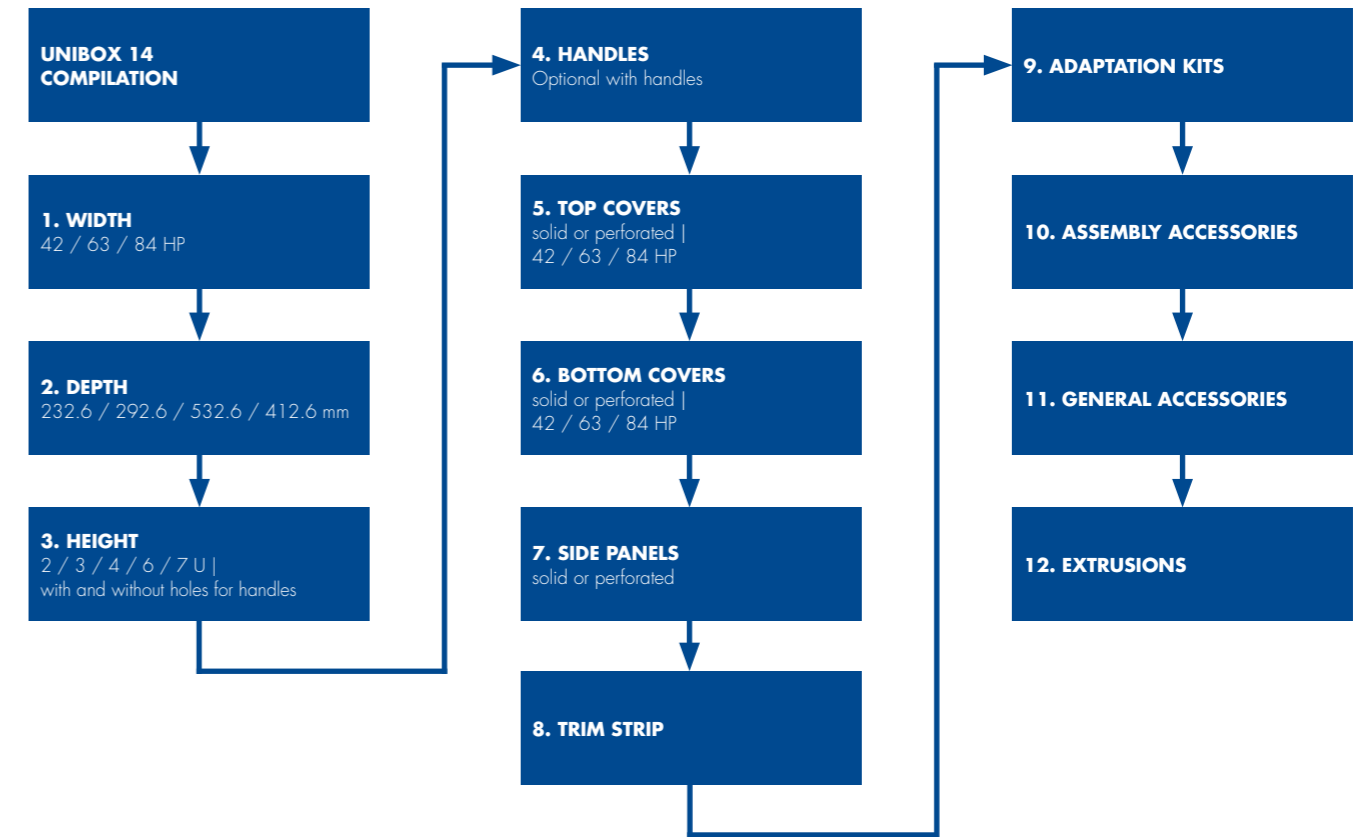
UNIBOX 14
COMPILATION

1. WIDTH
42 / 63 / 84 HP

2. DEPTH
232.6 / 292.6 / 532.6 / 412.6 mm

3. HEIGHT
2 / 3 / 4 / 6 / 7 U |
with and without holes for handles

4. HANDLES
Optional with handles

5. TOP COVERS
solid or perforated |
42 / 63 / 84 HP

6. BOTTOM COVERS
solid or perforated |
42 / 63 / 84 HP

7. SIDE PANELS
solid or perforated

8. TRIM STRIP

9. ADAPTATION KITS

10. ASSEMBLY ACCESSORIES

11. GENERAL ACCESSORIES

12. EXTRUSIONS